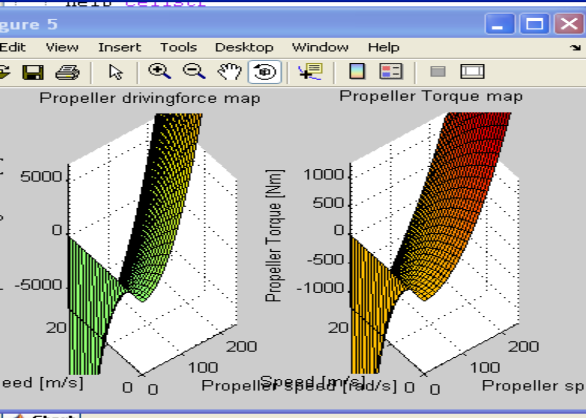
gure 5

Edit View Insert Tools Desktop Window Help

Propeller drivingforce map

5000

0

-5000

20

eed [m/s]

0 0

100

200

Propeller speed [rad/s]

Propeller Torque map

Propeller Torque [Nm]

1000

500

0

-500

-1000

20

Speed [m/s]

0 0

100

200

Propeller sp